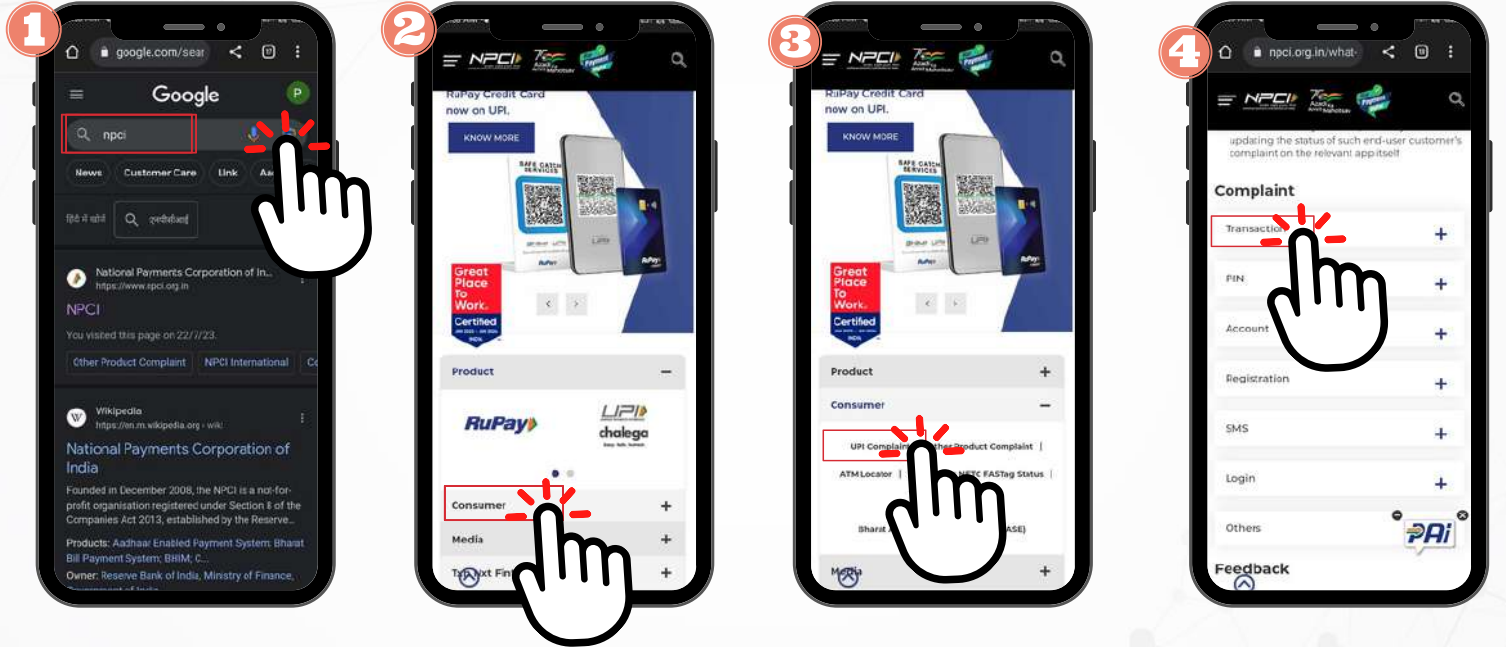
1

google.com/sear

Google

P

npci

News Customer Care Link

हिंदी में खोजें एनपीसीआई

National Payments Corporation of In...
https://www.npci.org.in

NPCI

You visited this page on 22/7/23.

Other Product Complaint NPCI International

Wikipedia
https://en.m.wikipedia.org › wiki

National Payments Corporation of India

Founded in December 2008, the NPCI is a not-for-profit organisation registered under Section 8 of the Companies Act 2013, established by the Reserve...

Products: Aadhaar Enabled Payment System; Bharat Bill Payment System; BHIM; C...

Owner: Reserve Bank of India, Ministry of Finance,

2

NPCI

RuPay Credit Card now on UPI.

KNOW MORE

SAFE CATCH SERVICES

Great Place To Work. Certified

Product

RuPay

UPI chalega

Consumer

Media

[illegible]

3

NPCI

RuPay Credit Card now on UPI.

KNOW MORE

Great Place To Work. Certified

Product

Consumer

UPI Complaint | Other Product Complaint |

ATM Locator | NETC FASTag Status |

Bharat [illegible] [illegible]ASE)

Media

4

npci.org.in/what-

NPCI

updating the status of such end-user customer's complaint on the relevant app itself

Complaint

Transaction

PIN

Account

Registration

SMS

Login

Others

PAi

Feedback